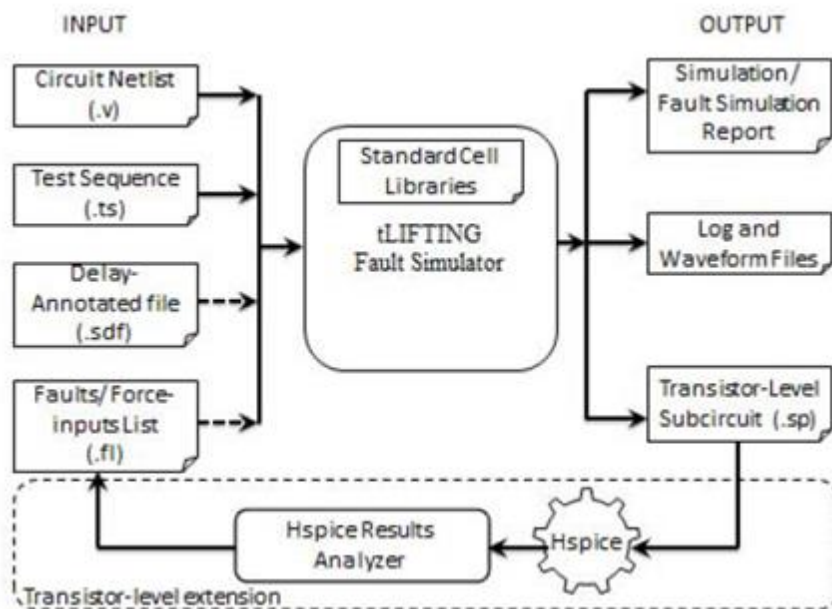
INPUT

OUTPUT

Circuit Netlist (.v)

Test Sequence (.ts)

Delay-Annotated file (.sdf)

Faults/ Force-inputs List (.fl)

Standard Cell Libraries

tLIFTING Fault Simulator

Simulation/ Fault Simulation Report

Log and Waveform Files

Transistor-Level Subcircuit (.sp)

Hspice Results Analyzer

Hspice

Transistor-level extension